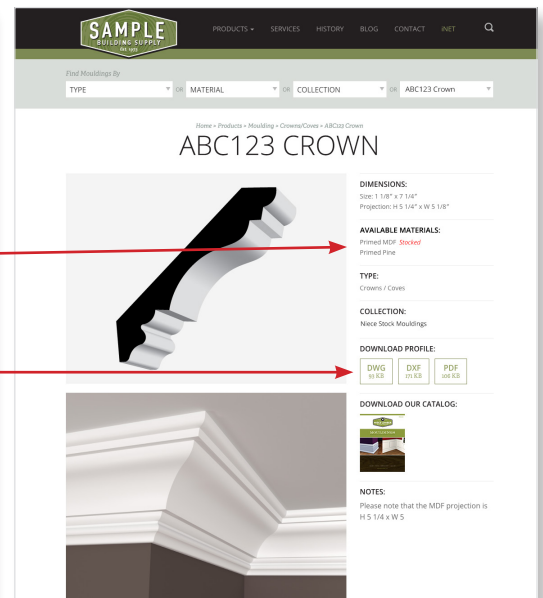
SAMPLE
BUILDING SUPPLY
EST. 1925

PRODUCTS ▾ SERVICES HISTORY BLOG CONTACT iNET

Find Mouldings By

TYPE OR MATERIAL OR COLLECTION OR ABC123 Crown

Home » Products » Moulding » Crowns/Coves » ABC123 Crown

ABC123 CROWN

DIMENSIONS:
Size: 1 1/8" x 7 1/4"
Projection: H 5 1/4" x W 5 1/8"

AVAILABLE MATERIALS:
Primed MDF Stocked
Primed Pine

TYPE:
Crowns / Coves

COLLECTION:
Niece Stock Mouldings

DOWNLOAD PROFILE:
DWG 93 KB
DXF 171 KB
PDF 106 KB

DOWNLOAD OUR CATALOG:

NOTES:
Please note that the MDF projection is H 5 1/4 x W 5